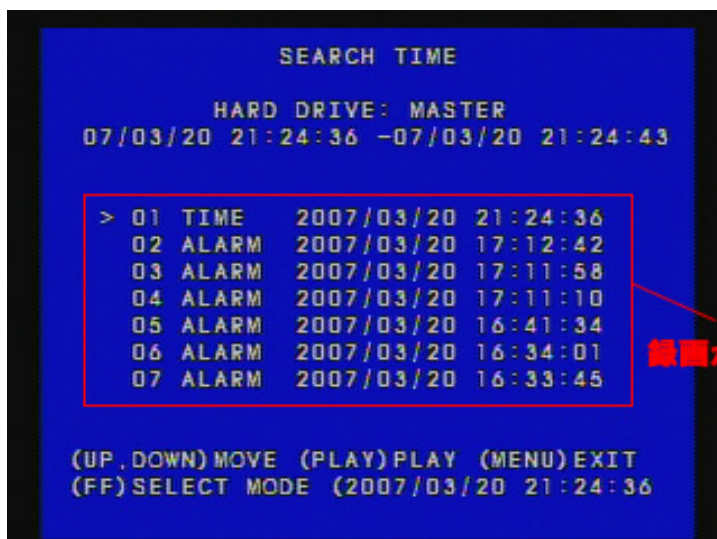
SEARCH TIME

HARD DRIVE: MASTER
07/03/20 21:24:36 -07/03/20 21:24:43

> 01 TIME 2007/03/20 21:24:36
02 ALARM 2007/03/20 17:12:42
03 ALARM 2007/03/20 17:11:58
04 ALARM 2007/03/20 17:11:10
05 ALARM 2007/03/20 16:41:34
06 ALARM 2007/03/20 16:34:01
07 ALARM 2007/03/20 16:33:45

録画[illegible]

(UP,DOWN)MOVE (PLAY)PLAY (MENU)EXIT
(FF)SELECT MODE (2007/03/20 21:24:36